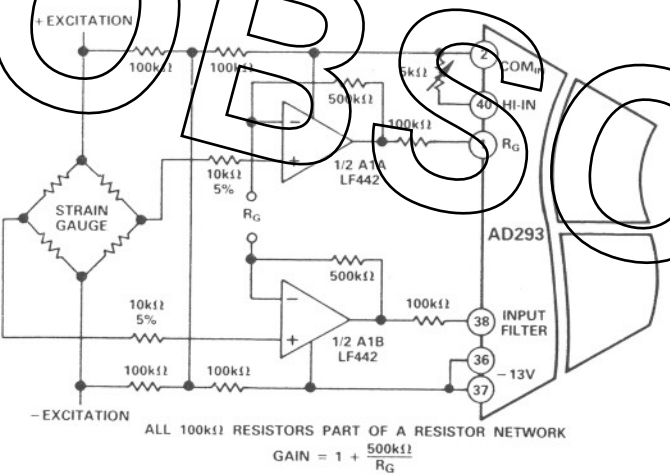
+EXCITATION
100kΩ
100kΩ
5kΩ
2
COM
500kΩ
40
HI-IN
100kΩ
$R_G$
10kΩ
5%
1/2 A1A
LF442
$R_G$
STRAIN GAUGE
AD293
500kΩ
10kΩ
5%
100kΩ
38
INPUT FILTER
1/2 A1B
LF442
100kΩ
100kΩ
36
−13V
37
−EXCITATION
ALL 100kΩ RESISTORS PART OF A RESISTOR NETWORK
GAIN = $1 + \frac{500k\Omega}{R_G}$
OBSO